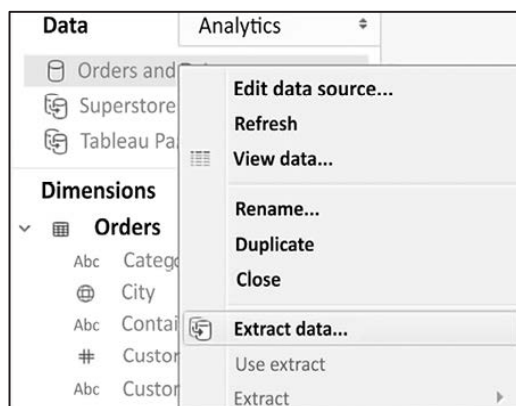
Data

Analytics

Orders and

Superstore

Tableau Pa

Dimensions

Orders

Abc Categ

City

Abc Contai

Custor

Abc Custor

Edit data source...

Refresh

View data...

Rename...

Duplicate

Close

Extract data...

Use extract

Extract